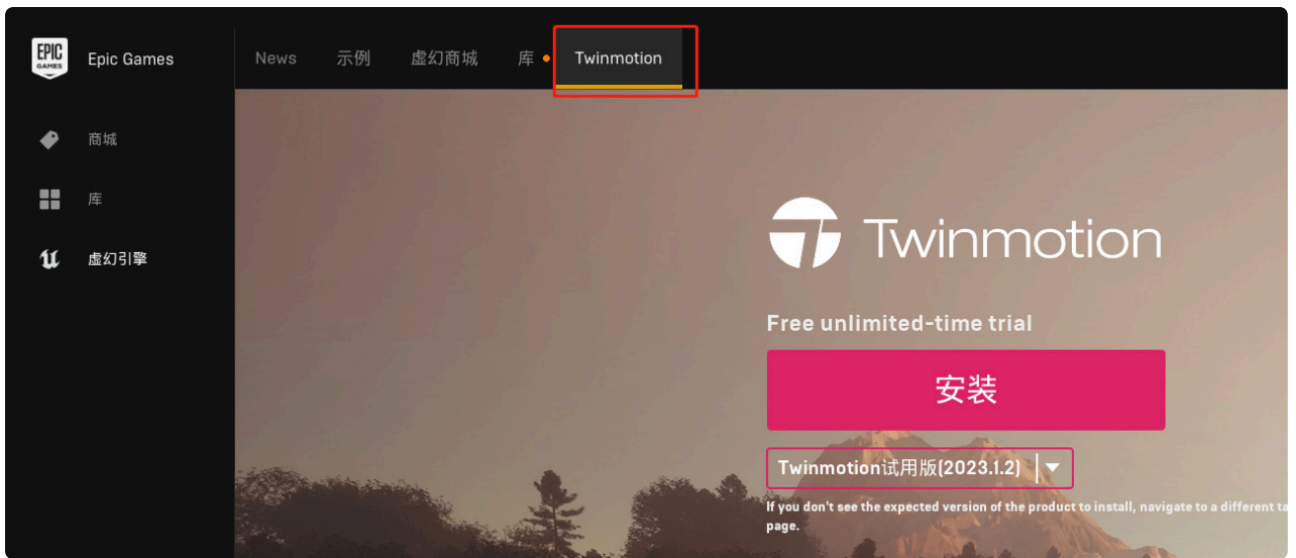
EPIC GAMES

Epic Games

商城

库

虚幻引擎

News 示例 虚幻商城 库 Twinmotion

Twinmotion

Free unlimited-time trial

安装

Twinmotion试用版(2023.1.2)

If you don't see the expected version of the product to install, navigate to a different ta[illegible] page.